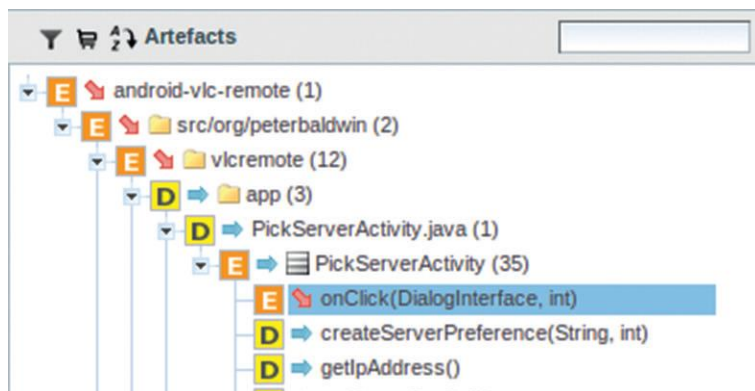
A↓Z Artefacts

E android-vlc-remote (1)
E src/org/peterbaldwin (2)
E vlcremote (12)
D app (3)
D PickServerActivity.java (1)
E PickServerActivity (35)
E onClick(DialogInterface, int)
D createServerPreference(String, int)
D getIpAddress()